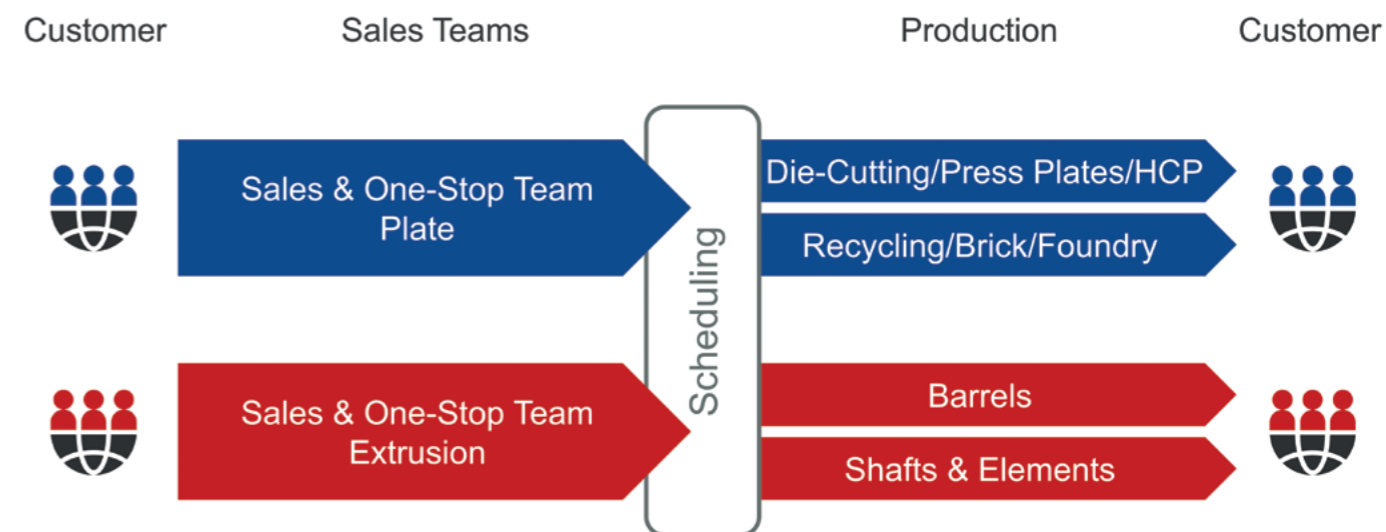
Customer

Sales Teams

Production

Customer

Sales & One-Stop Team Plate

Scheduling

Die-Cutting/Press Plates/HCP

Recycling/Brick/Foundry

Sales & One-Stop Team Extrusion

Barrels

Shafts & Elements